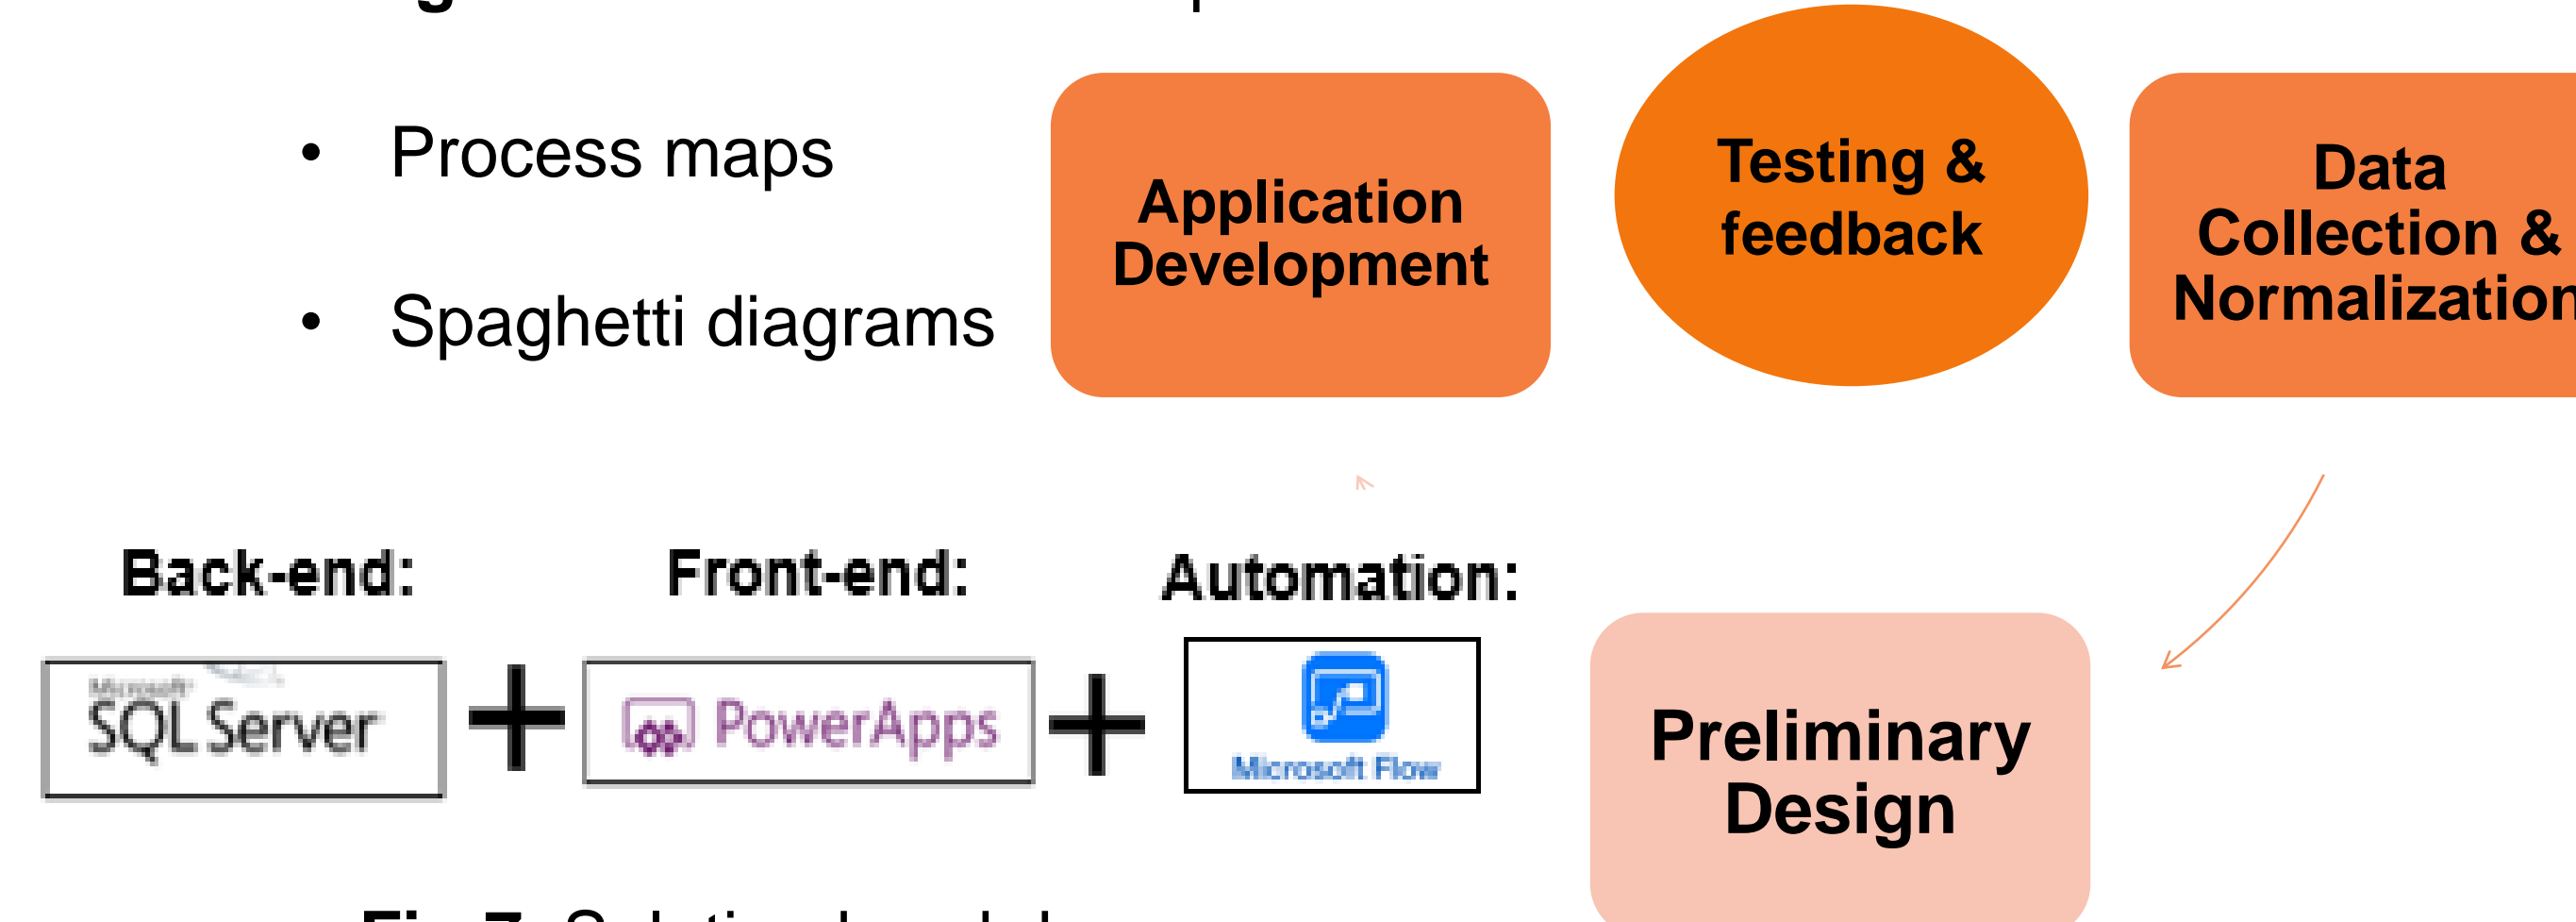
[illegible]

• Process maps

• Spaghetti diagrams

Application Development

Testing & feedback

Data Collection & Normalization

Back-end:

Front-end:

Automation:

Microsoft SQL Server

+

PowerApps

+

Microsoft Flow

Preliminary Design

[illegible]